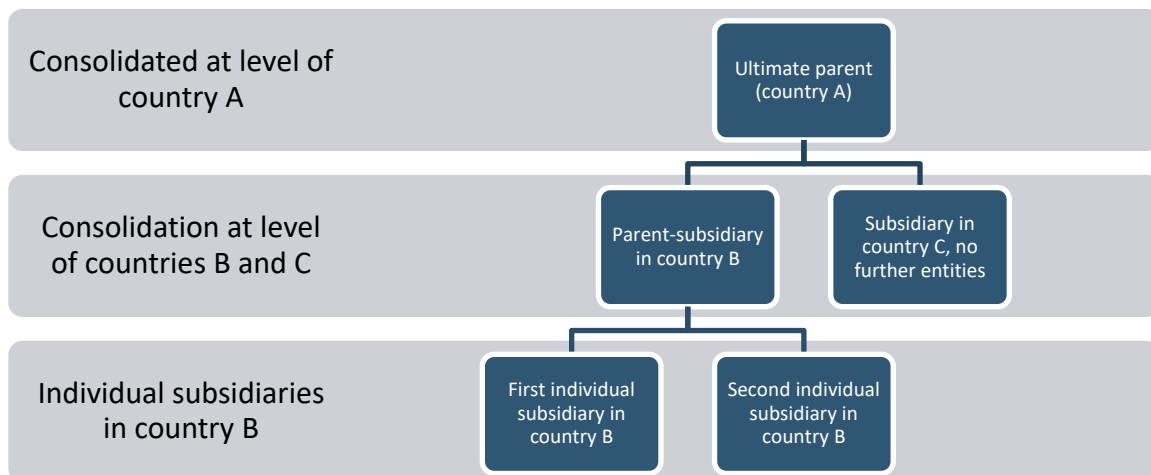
Consolidated at level of country A

Ultimate parent (country A)

Consolidation at level of countries B and C

Parent-subsidiary in country B

Subsidiary in country C, no further entities

Individual subsidiaries in country B

First individual subsidiary in country B

Second individual subsidiary in country B